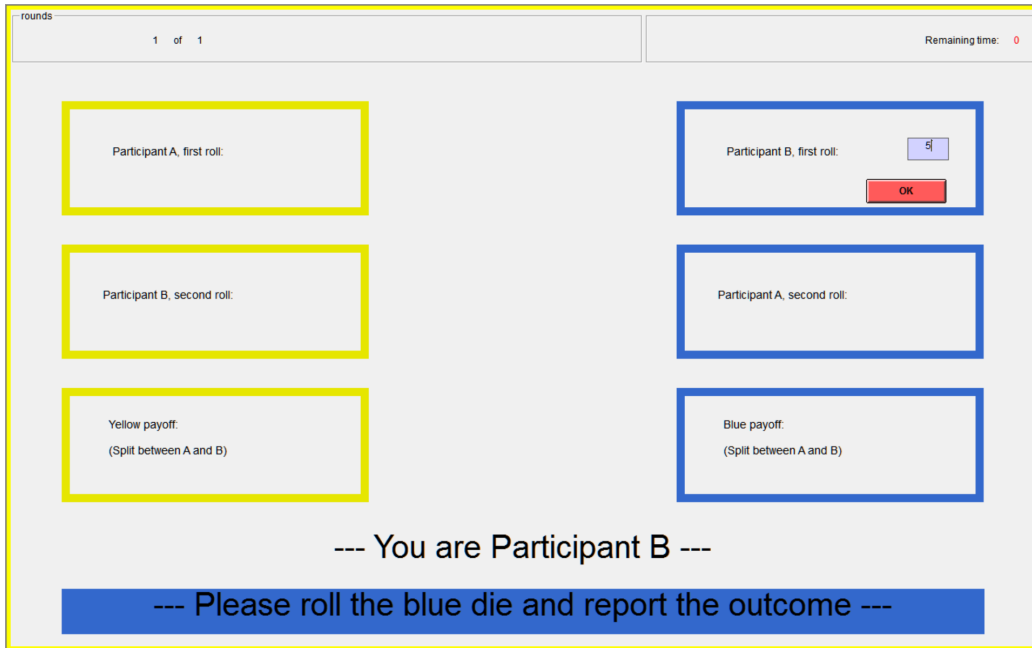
rounds

1 of 1

Remaining time: 0

Participant A, first roll:

Participant B, first roll: 5

OK

Participant B, second roll:

Participant A, second roll:

Yellow payoff:

(Split between A and B)

Blue payoff:

(Split between A and B)

--- You are Participant B ---

--- Please roll the blue die and report the outcome ---